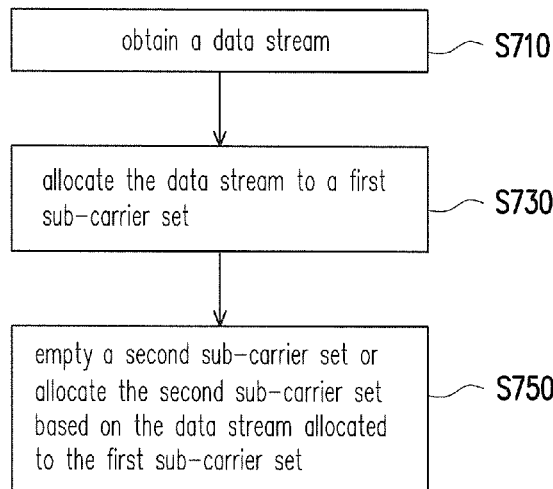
obtain a data stream

S710

allocate the data stream to a first sub-carrier set

S730

empty a second sub-carrier set or allocate the second sub-carrier set based on the data stream allocated to the first sub-carrier set

S750